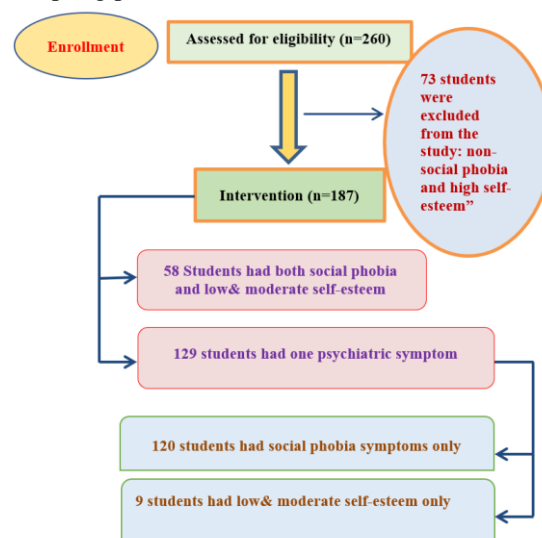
Enrollment

Assessed for eligibility (n=260)

73 students were excluded from the study: non-social phobia and high self-esteem"

Intervention (n=187)

58 Students had both social phobia and low& moderate self-esteem

129 students had one psychiatric symptom

120 students had social phobia symptoms only

9 students had low& moderate self-esteem only